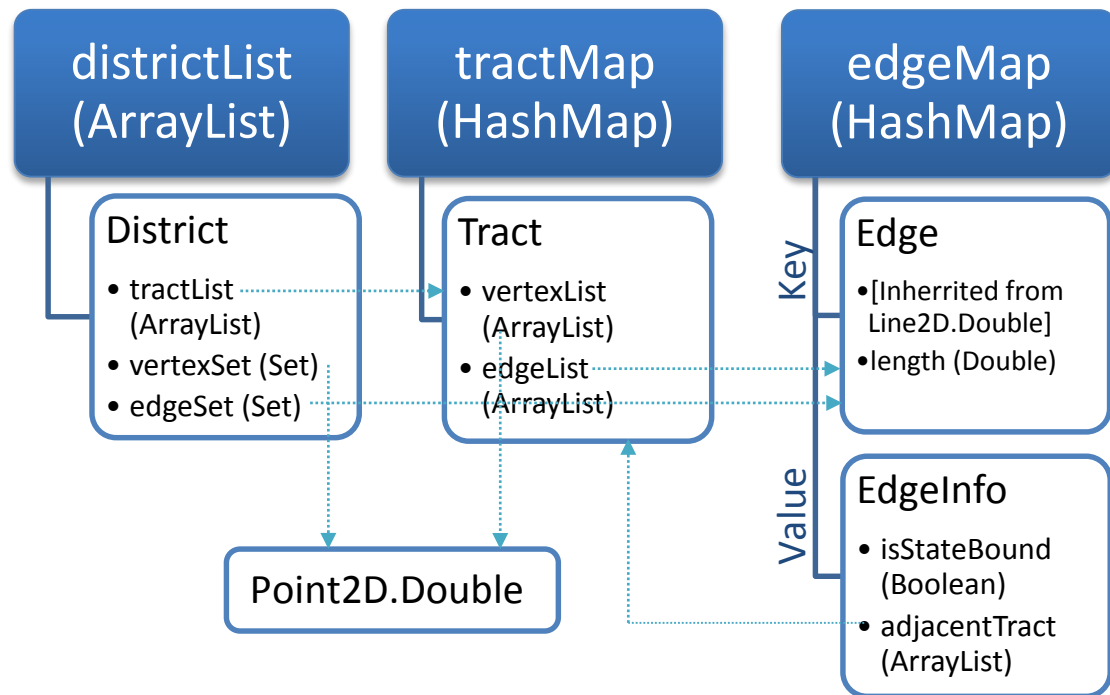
districtList (ArrayList)

tractMap (HashMap)

edgeMap (HashMap)

District
- tractList (ArrayList)
- vertexSet (Set)
- edgeSet (Set)

Tract
- vertexList (ArrayList)
- edgeList (ArrayList)

Key

Edge
•[Inherrited from Line2D.Double]
•length (Double)

Value

EdgeInfo
- isStateBound (Boolean)
- adjacentTract (ArrayList)

Point2D.Double